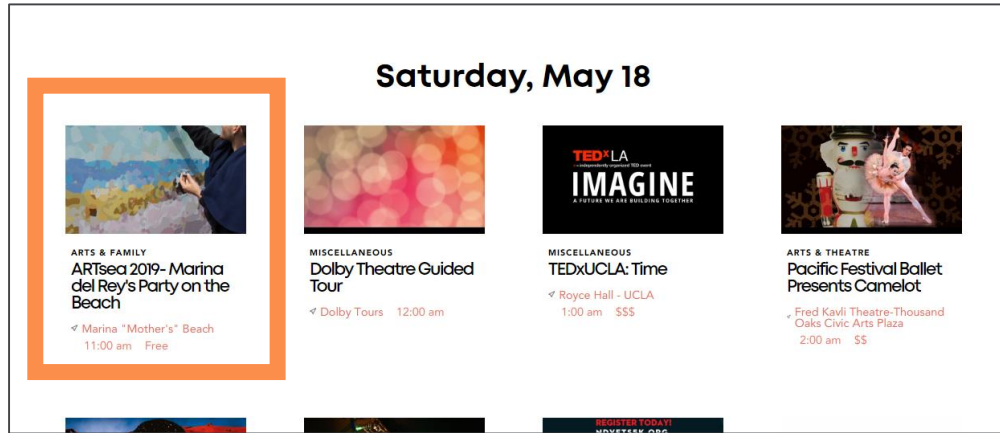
Saturday, May 18

ARTS & FAMILY
ARTsea 2019- Marina del Rey's Party on the Beach
Marina "Mother's" Beach
11:00 am Free

MISCELLANEOUS
Dolby Theatre Guided Tour
Dolby Tours 12:00 am

TEDx LA
x = independently organized TED event
IMAGINE
A FUTURE WE ARE BUILDING TOGETHER

MISCELLANEOUS
TEDxUCLA: Time
Royce Hall - UCLA
1:00 am $$$

ARTS & THEATRE
Pacific Festival Ballet Presents Camelot
Fred Kavli Theatre-Thousand Oaks Civic Arts Plaza
2:00 am $$

REGISTER TODAY!
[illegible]